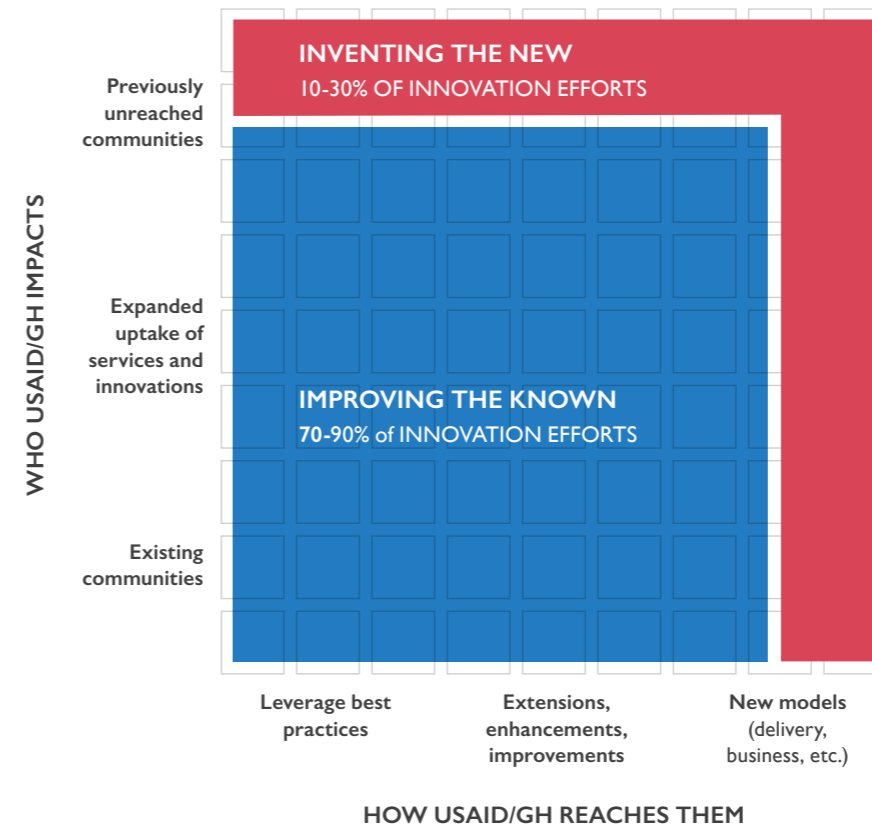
INVENTING THE NEW
10-30% OF INNOVATION EFFORTS

WHO USAID/GH IMPACTS

Previously unreached communities

Expanded uptake of services and innovations

Existing communities

IMPROVING THE KNOWN
70-90% of INNOVATION EFFORTS

Leverage best practices

Extensions, enhancements, improvements

New models (delivery, business, etc.)

HOW USAID/GH REACHES THEM